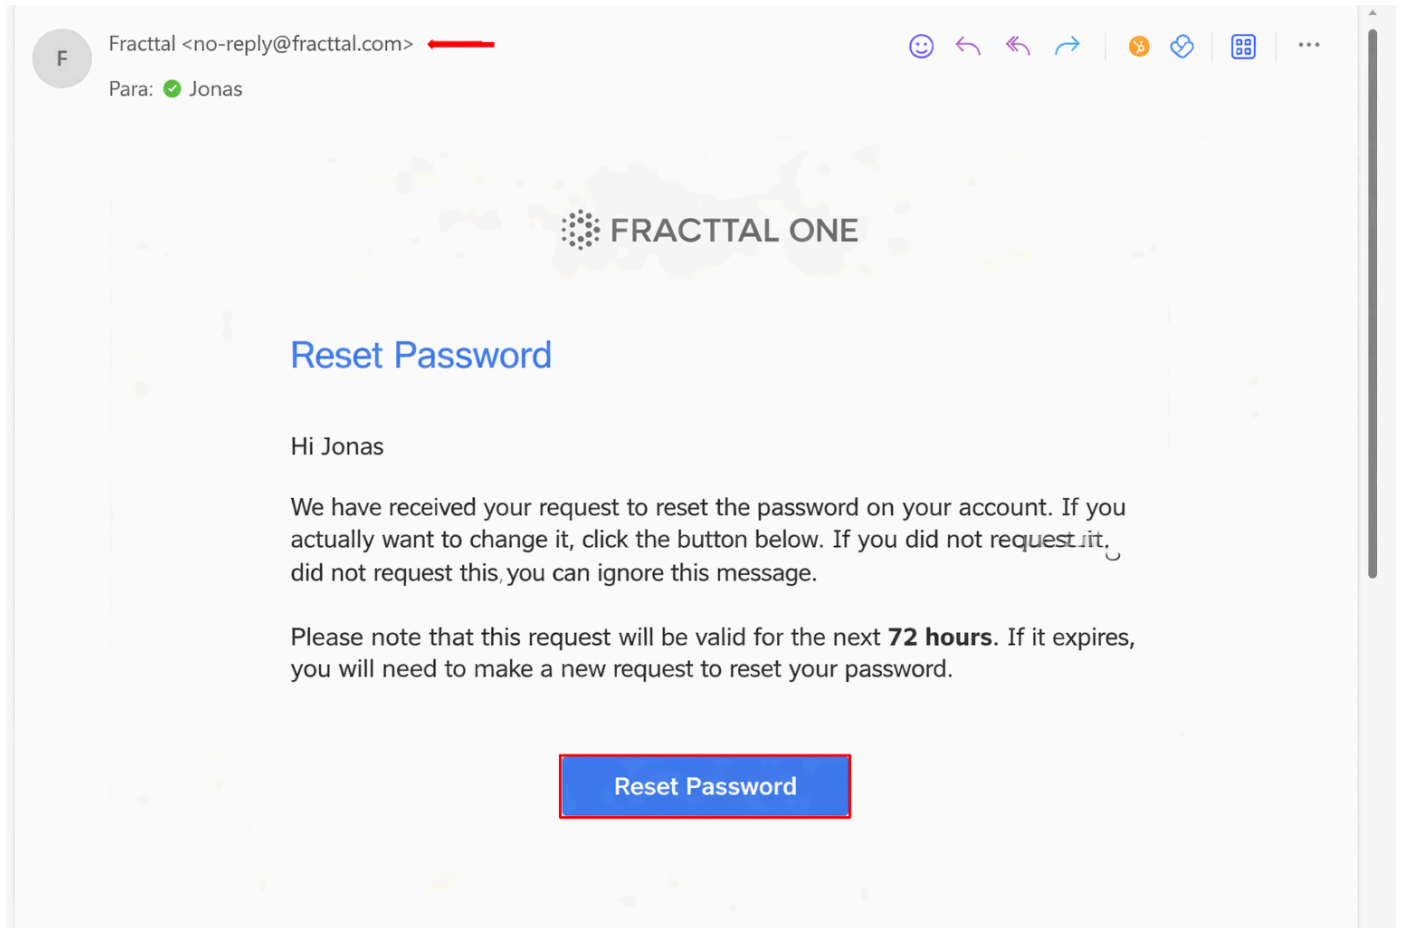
F

Fracttal <no-reply@fracttal.com>

Para: Jonas

FRACTTAL ONE

Reset Password

Hi Jonas

We have received your request to reset the password on your account. If you actually want to change it, click the button below. If you did not request it, did not request this, you can ignore this message.

Please note that this request will be valid for the next **72 hours**. If it expires, you will need to make a new request to reset your password.

Reset Password